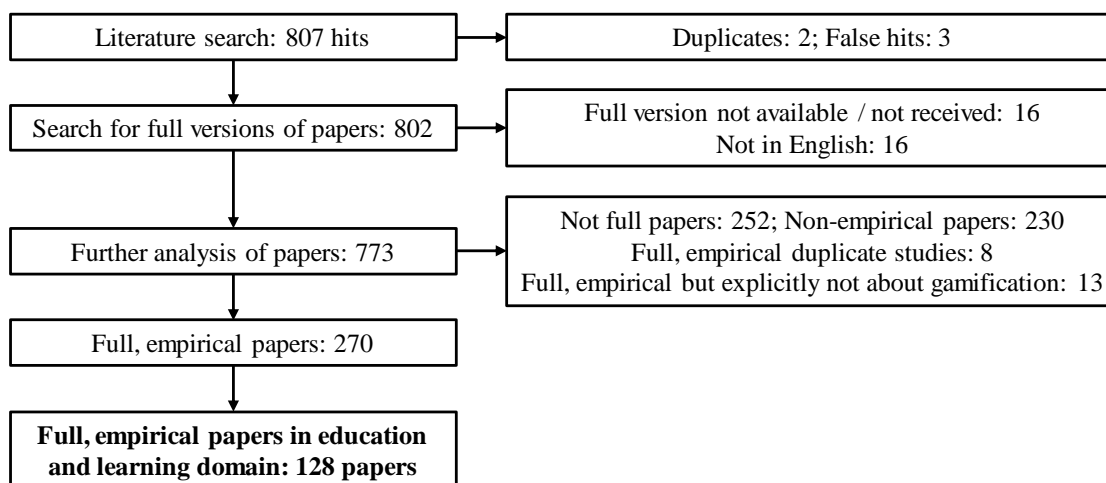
Literature search: 807 hits

Duplicates: 2; False hits: 3

Search for full versions of papers: 802

Full version not available / not received: 16
Not in English: 16

Further analysis of papers: 773

Not full papers: 252; Non-empirical papers: 230
Full, empirical duplicate studies: 8
Full, empirical but explicitly not about gamification: 13

Full, empirical papers: 270

**Full, empirical papers in education and learning domain: 128 papers**